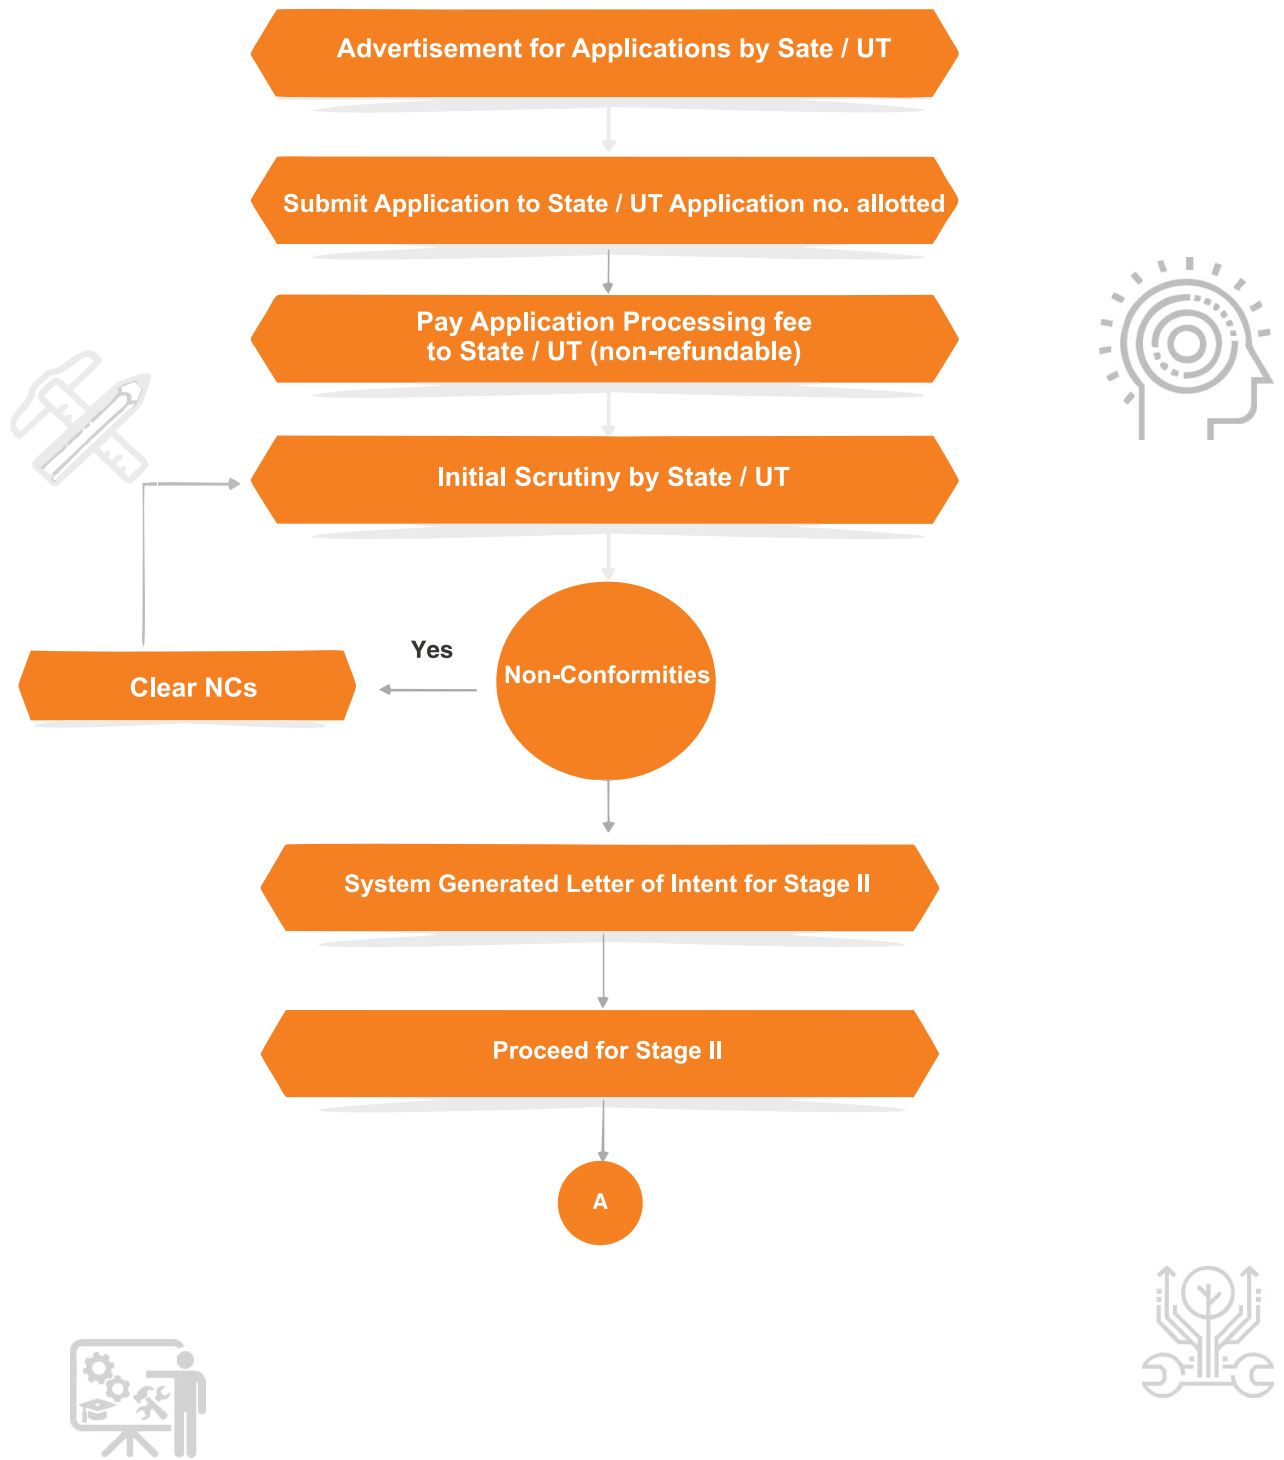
Advertisement for Applications by Sate / UT

Submit Application to State / UT Application no. allotted

Pay Application Processing fee to State / UT (non-refundable)

Initial Scrutiny by State / UT

Yes

Clear NCs

Non-Conformities

System Generated Letter of Intent for Stage II

Proceed for Stage II

A